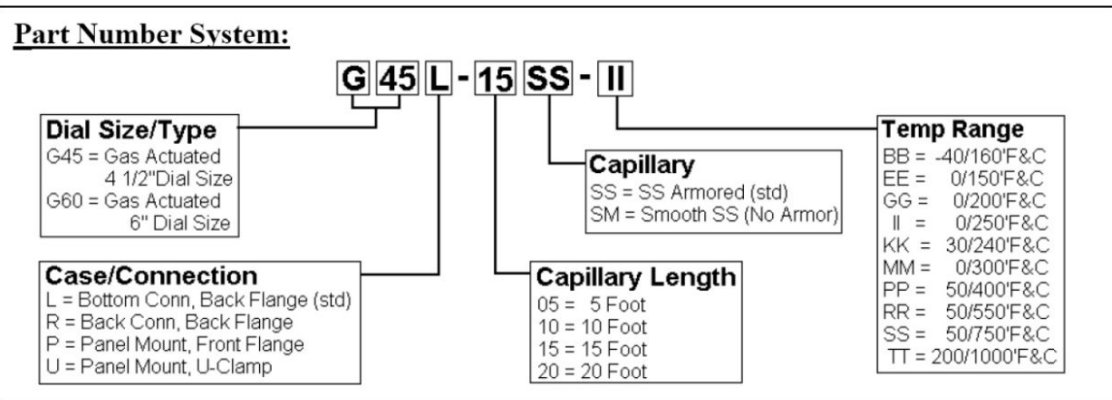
Part Number System:

G 45 L - 15 SS - II

Dial Size/Type
G45 = Gas Actuated 4 1/2"Dial Size
G60 = Gas Actuated 6" Dial Size

Capillary
SS = SS Armored (std)
SM = Smooth SS (No Armor)

Temp Range
BB = -40/160'F&C
EE = 0/150'F&C
GG = 0/200'F&C
II = 0/250'F&C
KK = 30/240'F&C
MM = 0/300'F&C
PP = 50/400'F&C
RR = 50/550'F&C
SS = 50/750'F&C
TT = 200/1000'F&C

Case/Connection
L = Bottom Conn, Back Flange (std)
R = Back Conn, Back Flange
P = Panel Mount, Front Flange
U = Panel Mount, U-Clamp

Capillary Length
05 = 5 Foot
10 = 10 Foot
15 = 15 Foot
20 = 20 Foot